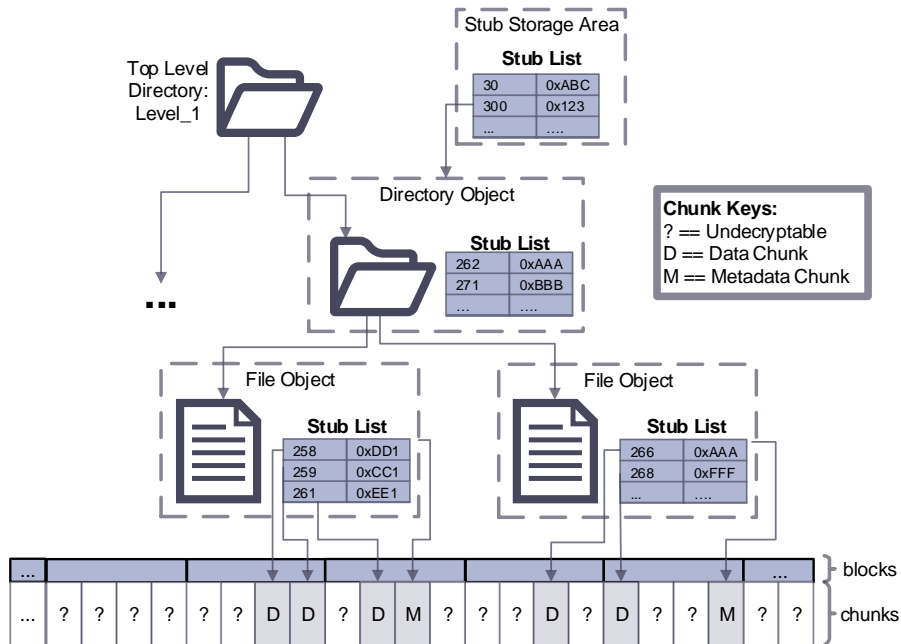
Stub Storage Area

Stub List

| 30 | 0xABC |
|---|---|
| 300 | 0x123 |
| ... | .... |

Top Level Directory: Level_1

Directory Object

Stub List

| 262 | 0xAAA |
|---|---|
| 271 | 0xBBB |
| ... | .... |

Chunk Keys:
? == Undecryptable
D == Data Chunk
M == Metadata Chunk

...

File Object

Stub List

| 258 | 0xDD1 |
|---|---|
| 259 | 0xCC1 |
| 261 | 0xEE1 |

File Object

Stub List

| 266 | 0xAAA |
|---|---|
| 268 | 0xFFF |
| ... | .... |

... ... blocks

| ... | ? | ? | ? | ? | ? | ? | D | D | ? | D | M | ? | ? | ? | D | ? | D | ? | ? | M | ? | ? |
|---|---|---|---|---|---|---|---|---|---|---|---|---|---|---|---|---|---|---|---|---|---|---|

chunks